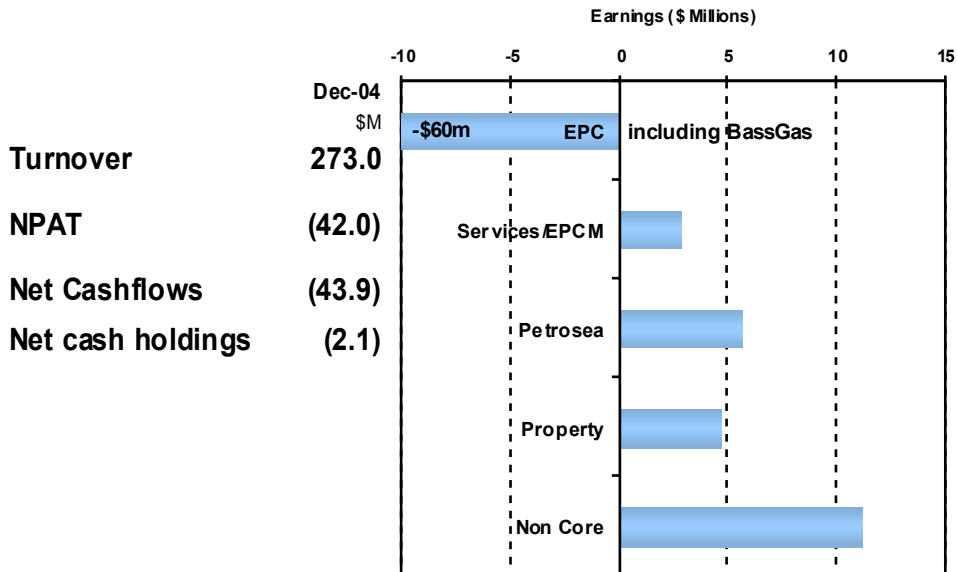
Earnings ( $ Millions)

-10 -5 0 5 10 15

Dec-04
$M

| | |
|---|---|
| Turnover | 273.0 |
| NPAT | (42.0) |
| Net Cashflows | (43.9) |
| Net cash holdings | (2.1) |

-$60m EPC including BassGas

Services/EPCM

Petrosea

Property

Non Core